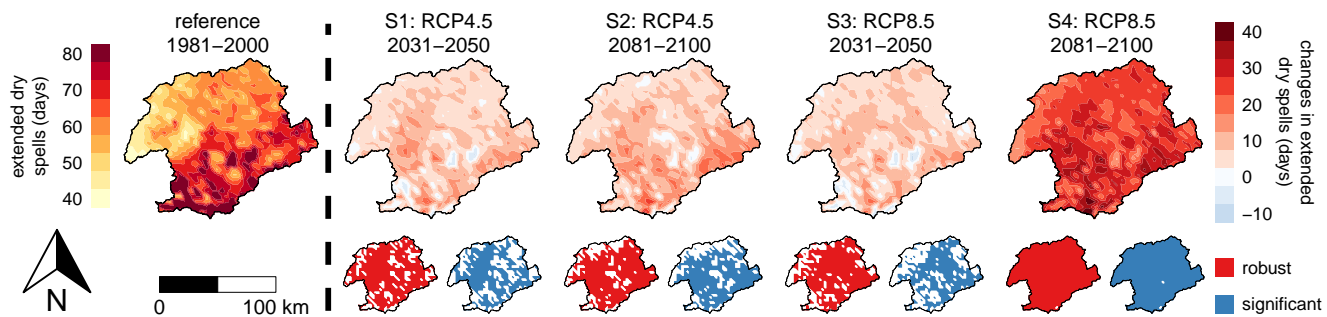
extended dry spells (days)

80
70
60
50
40

reference
1981–2000

S1: RCP4.5
2031–2050

S2: RCP4.5
2081–2100

S3: RCP8.5
2031–2050

S4: RCP8.5
2081–2100

changes in extended dry spells (days)

40
30
20
10
0
−10

N

0
100 km

robust
significant